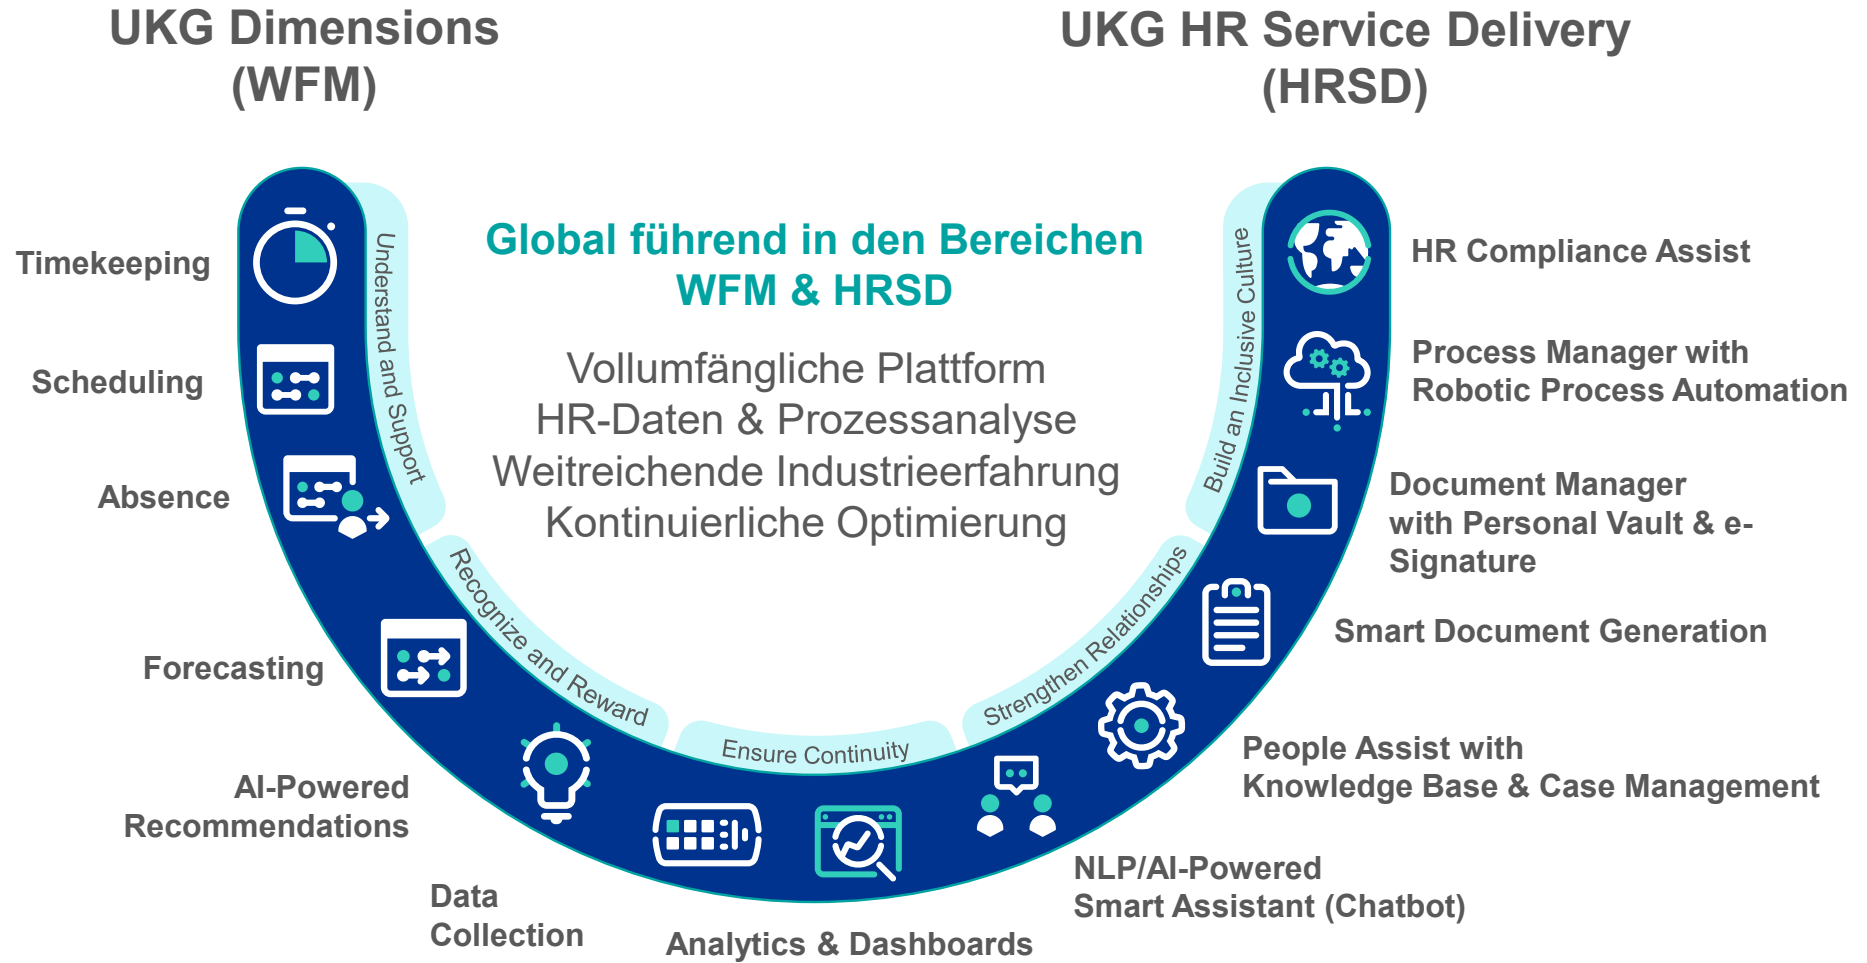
UKG Dimensions (WFM)

UKG HR Service Delivery (HRSD)

Global führend in den Bereichen WFM & HRSD

Vollumfängliche Plattform
HR-Daten & Prozessanalyse
Weitreichende Industrieerfahrung
Kontinuierliche Optimierung

Timekeeping

Scheduling

Absence

Forecasting

AI-Powered Recommendations

Data Collection

Analytics & Dashboards

Understand and Support

Recognize and Reward

Ensure Continuity

Strengthen Relationships

Build an Inclusive Culture

HR Compliance Assist

Process Manager with Robotic Process Automation

Document Manager with Personal Vault & e-Signature

Smart Document Generation

People Assist with Knowledge Base & Case Management

NLP/AI-Powered Smart Assistant (Chatbot)